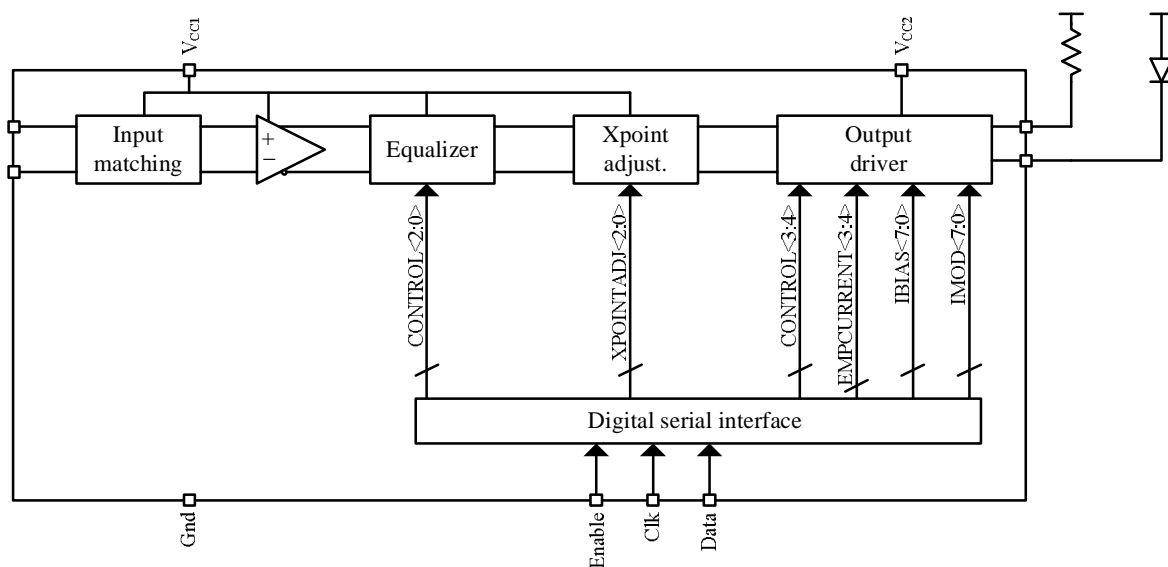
$V_{CC1}$

$V_{CC2}$

Input matching

+
−

Equalizer

Xpoint adjust.

Output driver

CONTROL<2:0>

XPOINTADJ<2:0>

CONTROL<3:4>

EMPCURRENT<3:4>

IBIAS<7:0>

IMOD<7:0>

Digital serial interface

Gnd

Enable

Clk

Data